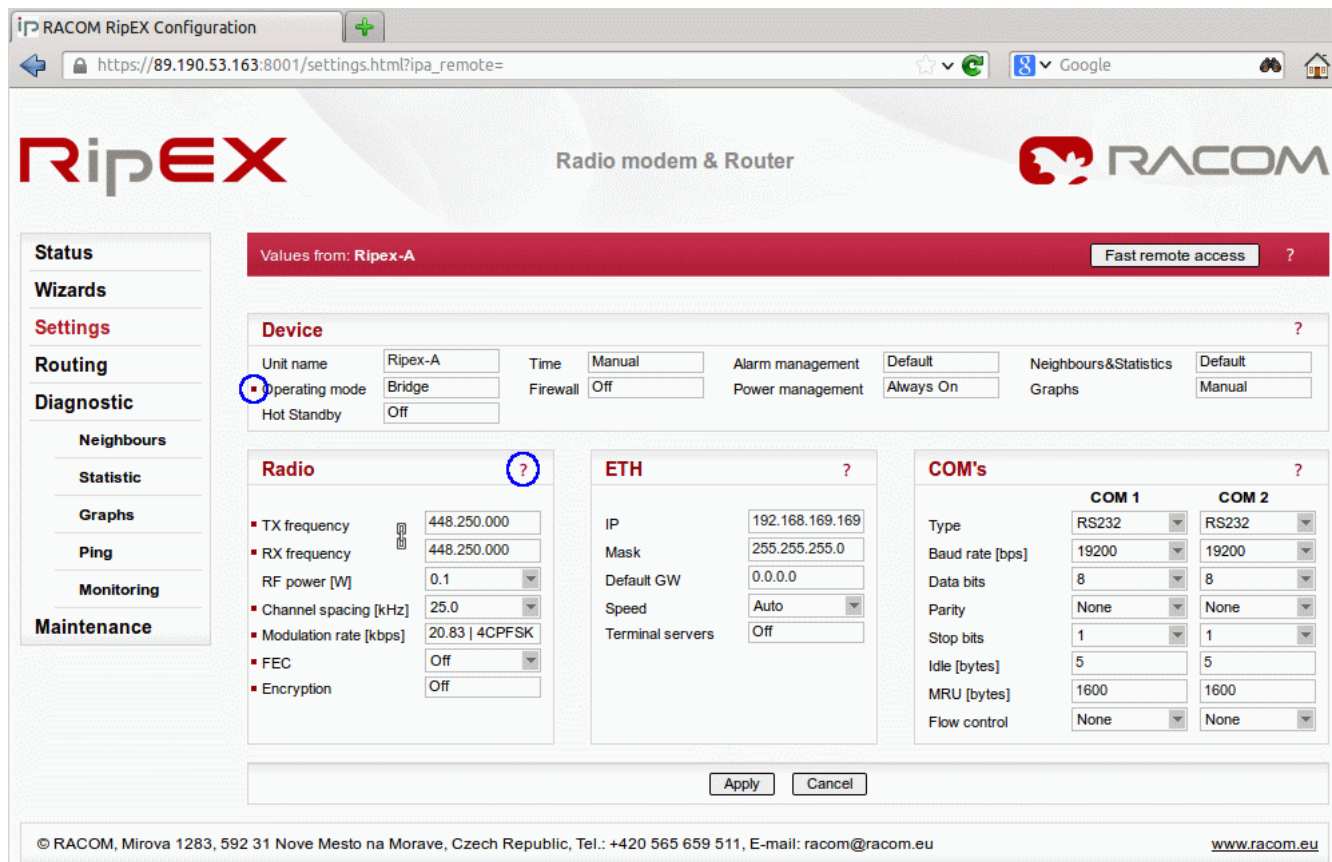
iP RACOM RipEX Configuration

https://89.190.53.163:8001/settings.html?ipa_remote=

Google

RipEX

Radio modem & Router

RACOM

Status
Wizards
Settings
Routing
Diagnostic
Neighbours
Statistic
Graphs
Ping
Monitoring
Maintenance

Values from: Ripex-A

Fast remote access

?

Device

?

| | | | | | | | |
|---|---|---|---|---|---|---|---|
| Unit name | Ripex-A | Time | Manual | Alarm management | Default | Neighbours&Statistics | Default |
| Operating mode | Bridge | Firewall | Off | Power management | Always On | Graphs | Manual |
| Hot Standby | Off | | | | | | |

Radio

?

| | |
|---|---|
| TX frequency | 448.250.000 |
| RX frequency | 448.250.000 |
| RF power [W] | 0.1 |
| Channel spacing [kHz] | 25.0 |
| Modulation rate [kbps] | 20.83 \| 4CPFSK |
| FEC | Off |
| Encryption | Off |

ETH

?

| | |
|---|---|
| IP | 192.168.169.169 |
| Mask | 255.255.255.0 |
| Default GW | 0.0.0.0 |
| Speed | Auto |
| Terminal servers | Off |

COM's

?

| | COM 1 | COM 2 |
|---|---|---|
| Type | RS232 | RS232 |
| Baud rate [bps] | 19200 | 19200 |
| Data bits | 8 | 8 |
| Parity | None | None |
| Stop bits | 1 | 1 |
| Idle [bytes] | 5 | 5 |
| MRU [bytes] | 1600 | 1600 |
| Flow control | None | None |

Apply Cancel

© RACOM, Mirova 1283, 592 31 Nove Mesto na Morave, Czech Republic, Tel.: +420 565 659 511, E-mail: racom@racom.eu

www.racom.eu